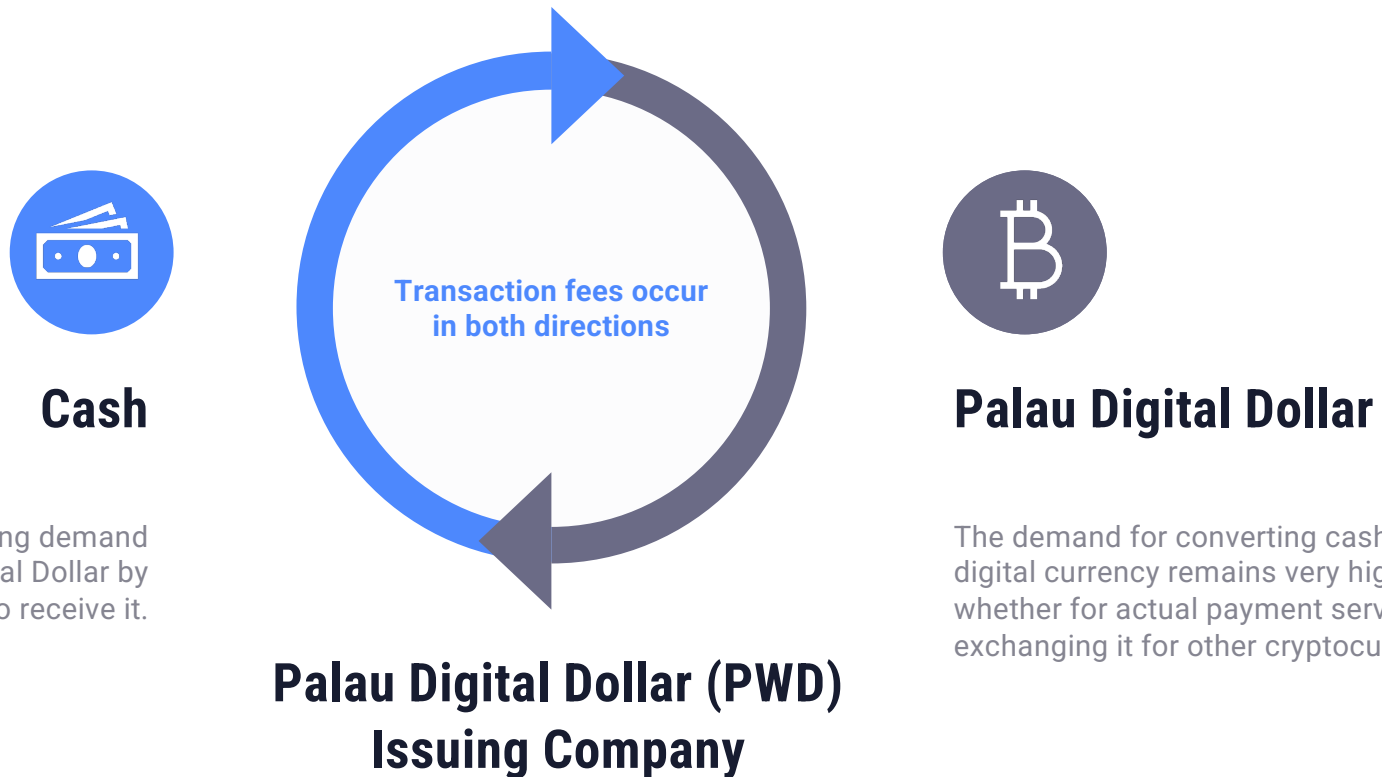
Cash

ng demand
al Dollar by
o receive it.

Transaction fees occur in both directions

Palau Digital Dollar (PWD) Issuing Company

Palau Digital Dollar

The demand for converting cash
digital currency remains very hig
whether for actual payment serv
exchanging it for other cryptocu